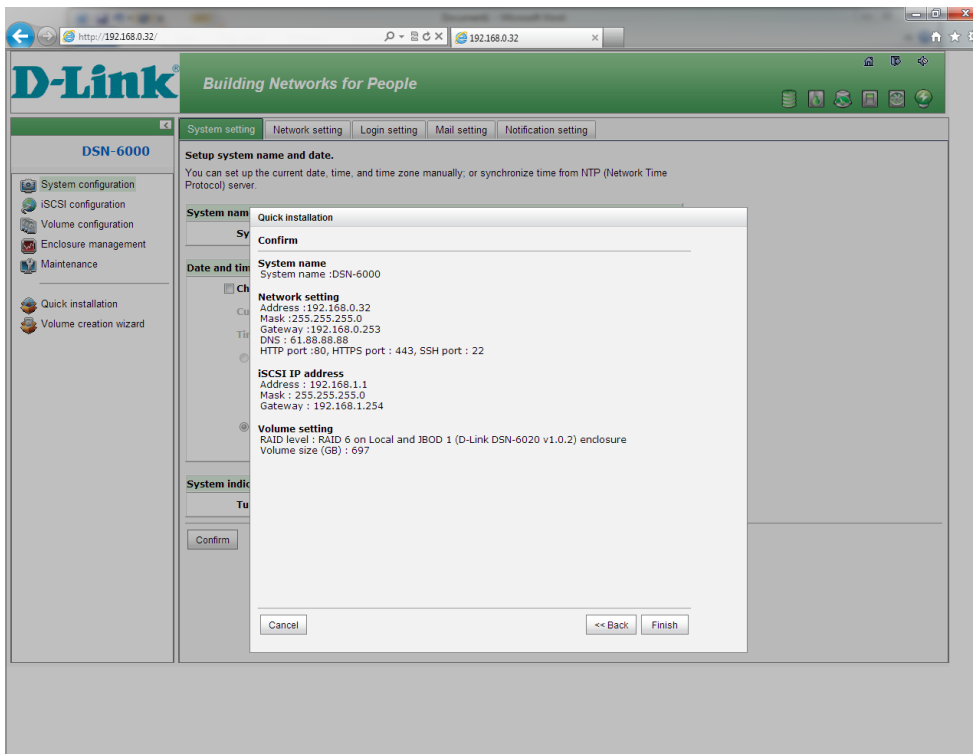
http://192.168.0.32/

192.168.0.32

D-Link

Building Networks for People

DSN-6000

System configuration
iSCSI configuration
Volume configuration
Enclosure management
Maintenance

Quick installation
Volume creation wizard

System setting | Network setting | Login setting | Mail setting | Notification setting

Setup system name and date.

You can set up the current date, time, and time zone manually; or synchronize time from NTP (Network Time Protocol) server.

System nam

Sy

Date and tim

Ch

Cu

Tir

System indic

Tu

Confirm

Quick installation

Confirm

System name
System name :DSN-6000

Network setting
Address :192.168.0.32
Mask :255.255.255.0
Gateway :192.168.0.253
DNS : 61.88.88.88
HTTP port :80, HTTPS port : 443, SSH port : 22

iSCSI IP address
Address : 192.168.1.1
Mask : 255.255.255.0
Gateway : 192.168.1.254

Volume setting
RAID level : RAID 6 on Local and JBOD 1 (D-Link DSN-6020 v1.0.2) enclosure
Volume size (GB) : 697

Cancel

<< Back

Finish